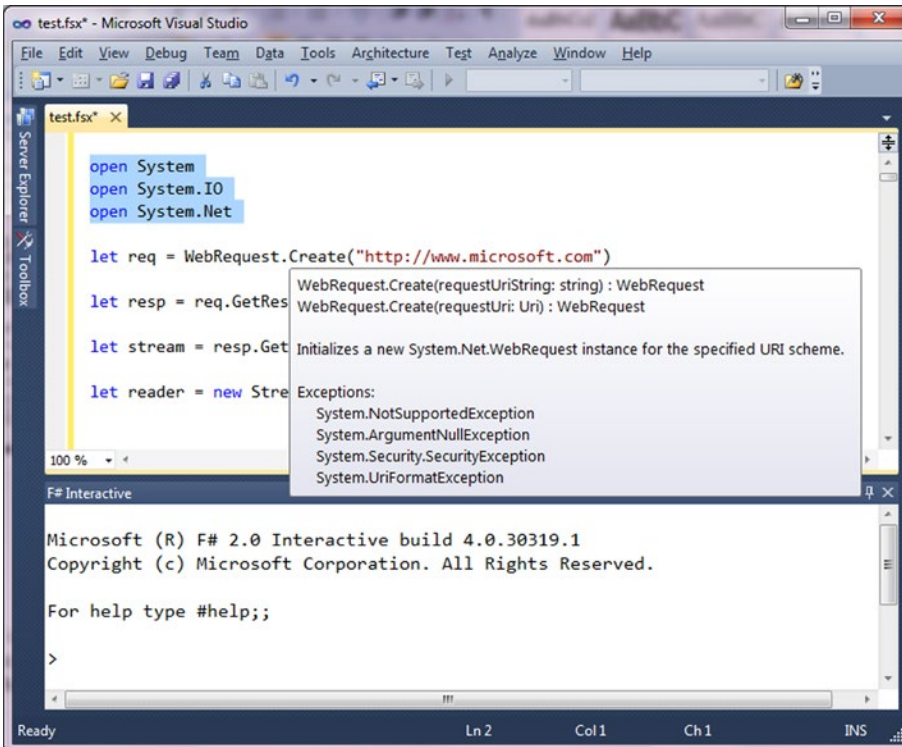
test.fsx* - Microsoft Visual Studio

File Edit View Debug Team Data Tools Architecture Test Analyze Window Help

Server Explorer Toolbox

test.fsx* ×

open System
open System.IO
open System.Net

let req = WebRequest.Create("http://www.microsoft.com")

let resp = req.GetRes

let stream = resp.Get

let reader = new Stre

WebRequest.Create(requestUriString: string) : WebRequest
WebRequest.Create(requestUri: Uri) : WebRequest

Initializes a new System.Net.WebRequest instance for the specified URI scheme.

Exceptions:
System.NotSupportedException
System.ArgumentNullException
System.Security.SecurityException
System.UriFormatException

100 %

F# Interactive

Microsoft (R) F# 2.0 Interactive build 4.0.30319.1
Copyright (c) Microsoft Corporation. All Rights Reserved.

For help type #help;;

>

Ready Ln 2 Col 1 Ch 1 INS